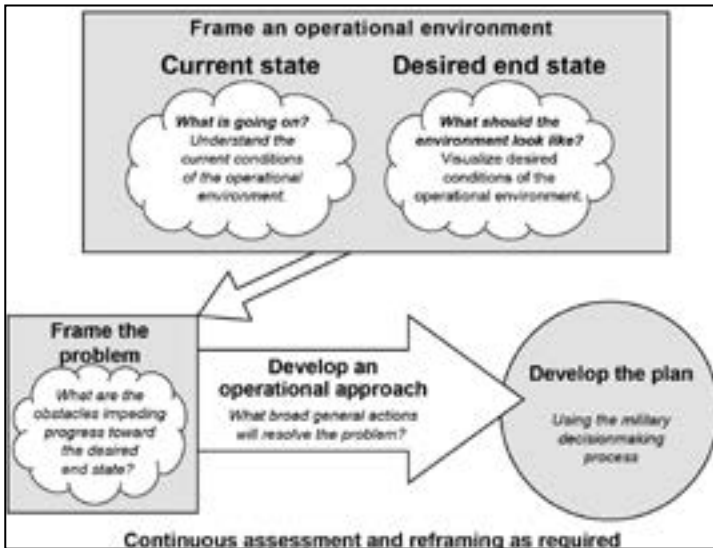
Frame an operational environment

Current state

What is going on? Understand the current conditions of the operational environment.

Desired end state

What should the environment look like? Visualize desired conditions of the operational environment.

Frame the problem

What are the obstacles impeding progress toward the desired end state?

Develop an operational approach

What broad general actions will resolve the problem?

Develop the plan

Using the military decisionmaking process

Continuous assessment and reframing as required